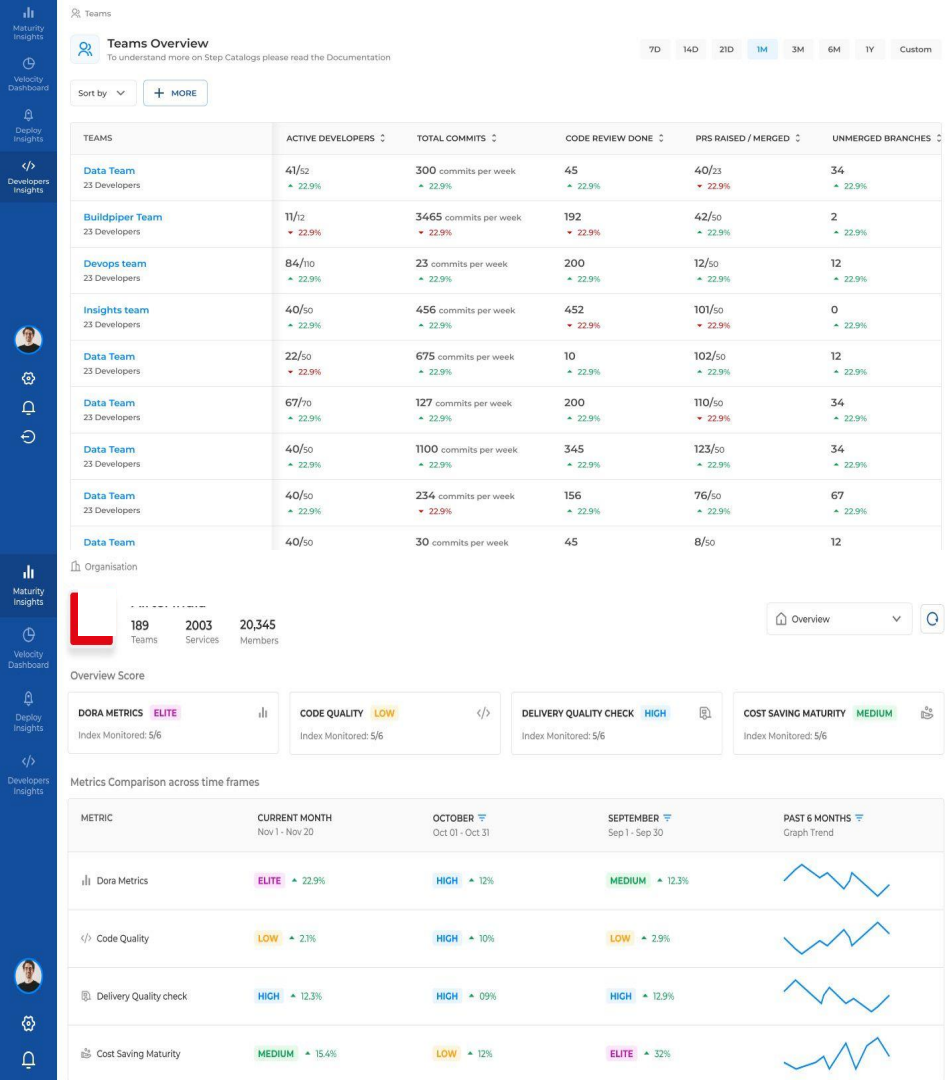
Maturity Insights
Velocity Dashboard
Deploy Insights
Developers Insights

Teams

Teams Overview
To understand more on Step Catalogs please read the Documentation

7D 14D 21D 1M 3M 6M 1Y Custom

Sort by
+ MORE

| TEAMS | ACTIVE DEVELOPERS | TOTAL COMMITS | CODE REVIEW DONE | PRS RAISED / MERGED | UNMERGED BRANCHES |
|---|---|---|---|---|---|
| Data Team 23 Developers | 41/52 ▲ 22.9% | 300 commits per week ▲ 22.9% | 45 ▲ 22.9% | 40/23 ▼ 22.9% | 34 ▲ 22.9% |
| Buildpiper Team 23 Developers | 11/12 ▼ 22.9% | 3465 commits per week ▼ 22.9% | 192 ▼ 22.9% | 42/50 ▲ 22.9% | 2 ▲ 22.9% |
| Devops team 23 Developers | 84/110 ▲ 22.9% | 23 commits per week ▲ 22.9% | 200 ▲ 22.9% | 12/50 ▲ 22.9% | 12 ▲ 22.9% |
| Insights team 23 Developers | 40/50 ▲ 22.9% | 456 commits per week ▲ 22.9% | 452 ▼ 22.9% | 101/50 ▼ 22.9% | 0 ▲ 22.9% |
| Data Team 23 Developers | 22/50 ▼ 22.9% | 675 commits per week ▲ 22.9% | 10 ▲ 22.9% | 102/50 ▲ 22.9% | 12 ▲ 22.9% |
| Data Team 23 Developers | 67/70 ▲ 22.9% | 127 commits per week ▲ 22.9% | 200 ▲ 22.9% | 110/50 ▼ 22.9% | 34 ▲ 22.9% |
| Data Team 23 Developers | 40/50 ▲ 22.9% | 1100 commits per week ▲ 22.9% | 345 ▲ 22.9% | 123/50 ▲ 22.9% | 34 ▲ 22.9% |
| Data Team 23 Developers | 40/50 ▲ 22.9% | 234 commits per week ▼ 22.9% | 156 ▲ 22.9% | 76/50 ▲ 22.9% | 67 ▲ 22.9% |
| Data Team | 40/50 | 30 commits per week | 45 | 8/50 | 12 |

Maturity Insights
Velocity Dashboard
Deploy Insights
Developers Insights

Organisation

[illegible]
189 Teams
2003 Services
20,345 Members

Overview

Overview Score

DORA METRICS ELITE
Index Monitored: 5/6

CODE QUALITY LOW
Index Monitored: 5/6

DELIVERY QUALITY CHECK HIGH
Index Monitored: 5/6

COST SAVING MATURITY MEDIUM
Index Monitored: 5/6

Metrics Comparison across time frames

| METRIC | CURRENT MONTH Nov 1 - Nov 20 | OCTOBER Oct 01 - Oct 31 | SEPTEMBER Sep 1 - Sep 30 | PAST 6 MONTHS Graph Trend |
|---|---|---|---|---|
| Dora Metrics | ELITE ▲ 22.9% | HIGH ▲ 12% | MEDIUM ▲ 12.3% | |
| Code Quality | LOW ▲ 2.1% | HIGH ▲ 10% | LOW ▲ 2.9% | |
| Delivery Quality check | HIGH ▲ 12.3% | HIGH ▲ 09% | HIGH ▲ 12.9% | |
| Cost Saving Maturity | MEDIUM ▲ 15.4% | LOW ▲ 12% | ELITE ▲ 32% | |